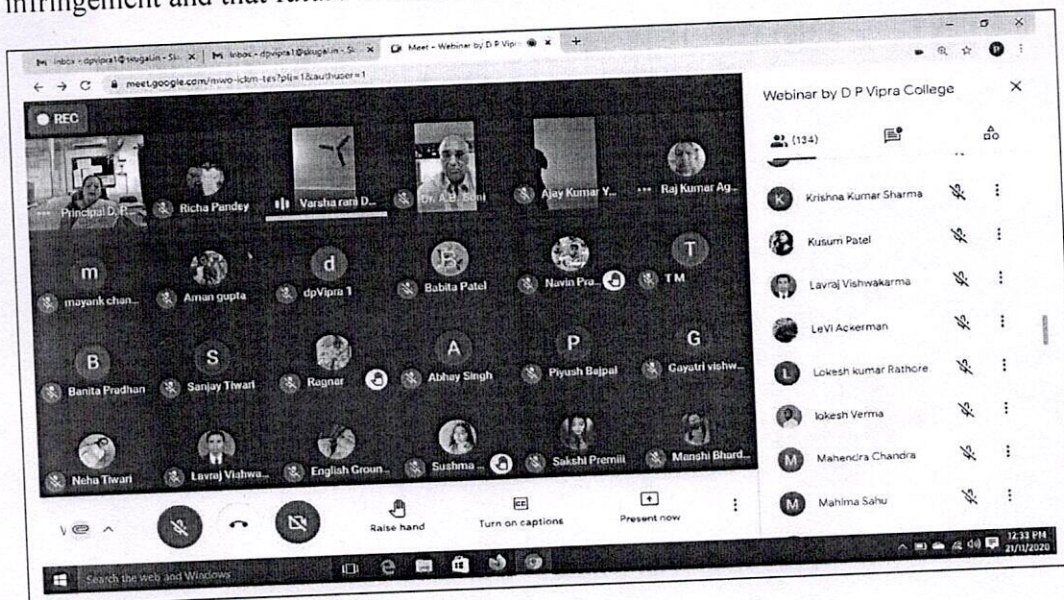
infringement and that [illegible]

M Inbox - dpvipra1@sssgalin - S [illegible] × M Inbox - dpvipra1@sssgalin - S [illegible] × Meet - Webinar by D P Vipr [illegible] × +

meet.google.com/nwo-ickm-tes?pli=1&authuser=1

REC

Principal D. P.

Richa Pandey

Varsha rani D...

Dr. A. B. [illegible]

Ajay Kumar Y...

Raj Kumar Ag...

m

mayank chan...

Aman gupta

d

dpVipra 1

B

Babita Patel

Navin Pra...

T

T M

B

Banita Pradhan

S

Sanjay Tiwari

Ragnar

A

Abhay Singh

P

Piyush Bajpai

G

Gayatri vishw...

Neha Tiwari

Lavraj Vishwa...

English Groun...

Sushma ...

Sakshi Premiii

Manshi Bhard...

Raise hand

Turn on captions

Present now

Webinar by D P Vipra College

(134)

K Krishna Kumar Sharma

Kusum Patel

Lavraj Vishwakarma

LeVI Ackerman

L Lokesh kumar Rathore

lokesh Verma

M Mahendra Chandra

M Mahima Sahu

Search the web and Windows

12:33 PM 21/11/2020